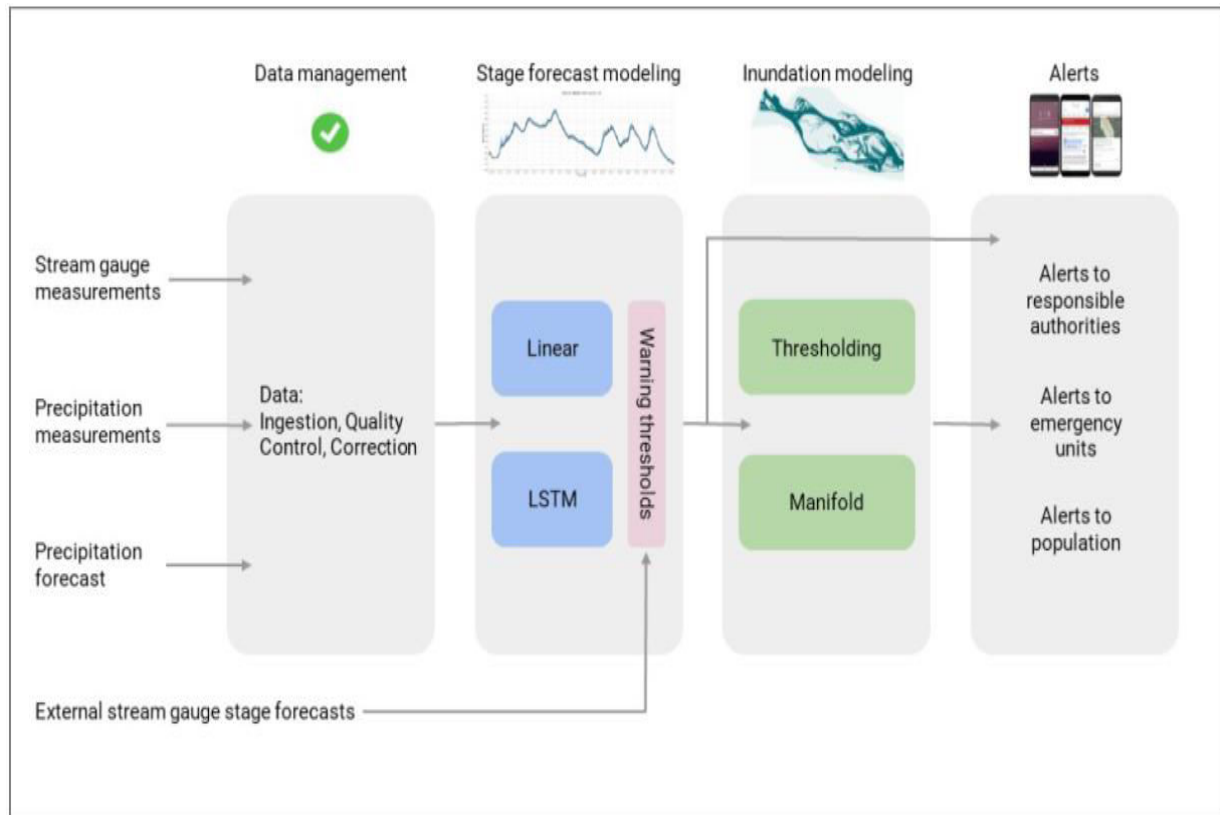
Data management

Stage forecast modeling

Inundation modeling

Alerts

Stream gauge measurements

Precipitation measurements

Precipitation forecast

Data: Ingestion, Quality Control, Correction

Linear

LSTM

Warning thresholds

Thresholding

Manifold

Alerts to responsible authorities

Alerts to emergency units

Alerts to population

External stream gauge stage forecasts